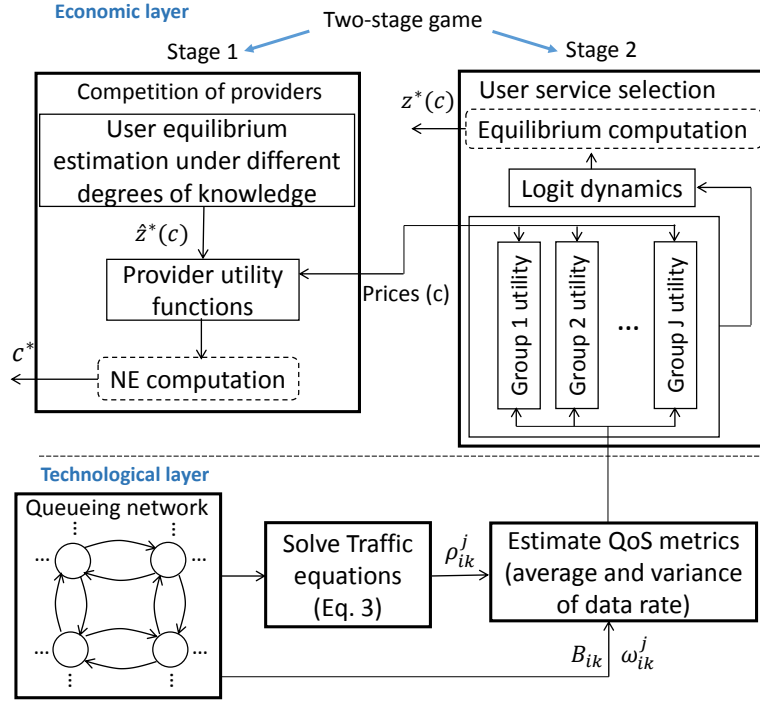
Economic layer

Two-stage game

Stage 1

Stage 2

Competition of providers

User equilibrium estimation under different degrees of knowledge

$\hat{z}^*(c)$

Provider utility functions

$c^*$

NE computation

User service selection

$z^*(c)$

Equilibrium computation

Logit dynamics

Prices (c)

Group 1 utility

Group 2 utility

...

Group J utility

Technological layer

Queueing network

...

Solve Traffic equations (Eq. 3)

$\rho_{ik}^{j}$

Estimate QoS metrics (average and variance of data rate)

$B_{ik}$

$\omega_{ik}^{j}$